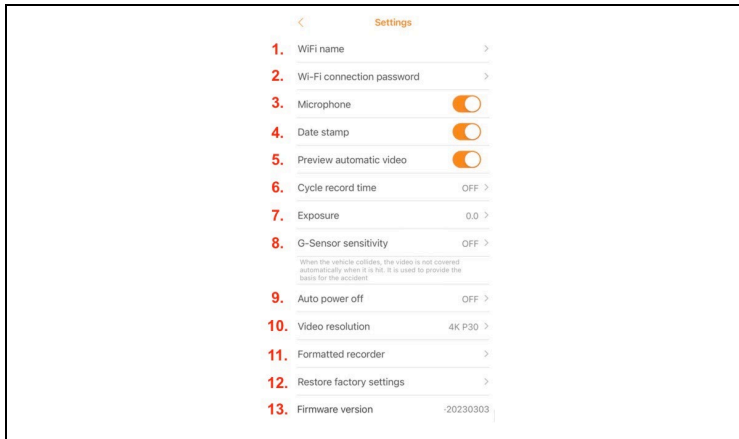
< Settings

1. WiFi name >

2. Wi-Fi connection password >

3. Microphone

4. Date stamp

5. Preview automatic video

6. Cycle record time OFF >

7. Exposure 0.0 >

8. G-Sensor sensitivity OFF >

When the vehicle collides, the video is not covered automatically when it is hit. It is used to provide the basis for the accident

9. Auto power off OFF >

10. Video resolution 4K P30 >

11. Formatted recorder >

12. Restore factory settings >

13. Firmware version -20230303